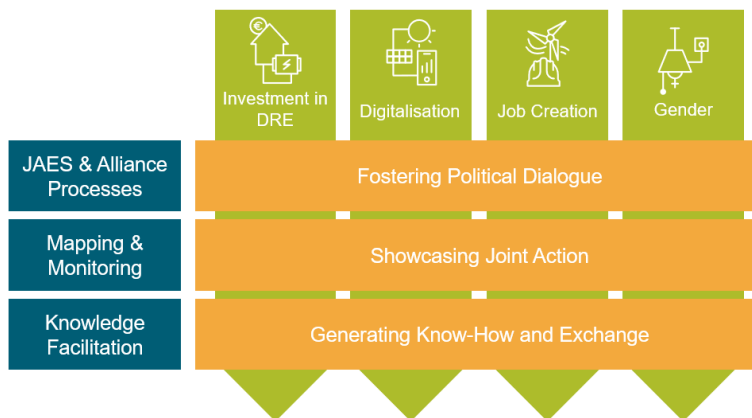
Investment in DRE

Digitalisation

Job Creation

Gender

JAES & Alliance Processes

Fostering Political Dialogue

Mapping & Monitoring

Showcasing Joint Action

Knowledge Facilitation

Generating Know-How and Exchange